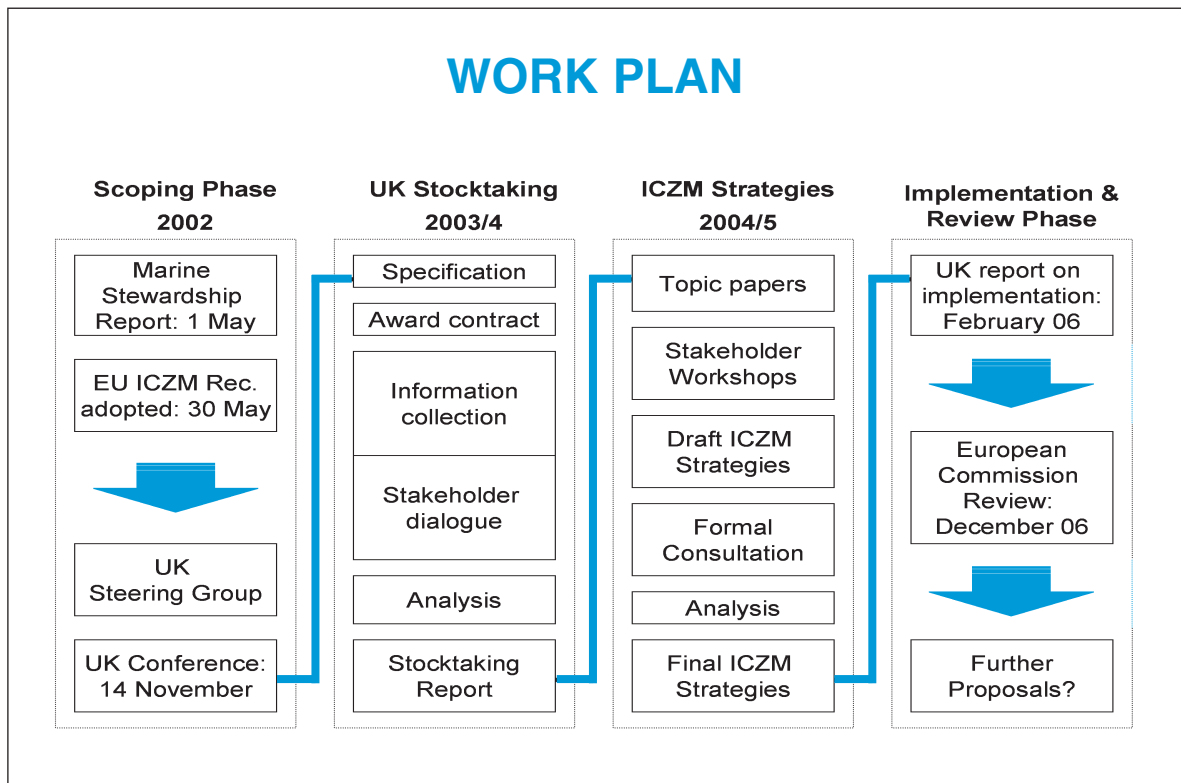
WORK PLAN

Scoping Phase
2002

Marine Stewardship Report: 1 May

EU ICZM Rec. adopted: 30 May

UK Steering Group

UK Conference: 14 November

UK Stocktaking
2003/4

Specification

Award contract

Information collection

Stakeholder dialogue

Analysis

Stocktaking Report

ICZM Strategies
2004/5

Topic papers

Stakeholder Workshops

Draft ICZM Strategies

Formal Consultation

Analysis

Final ICZM Strategies

Implementation & Review Phase

UK report on implementation: February 06

European Commission Review: December 06

Further Proposals?